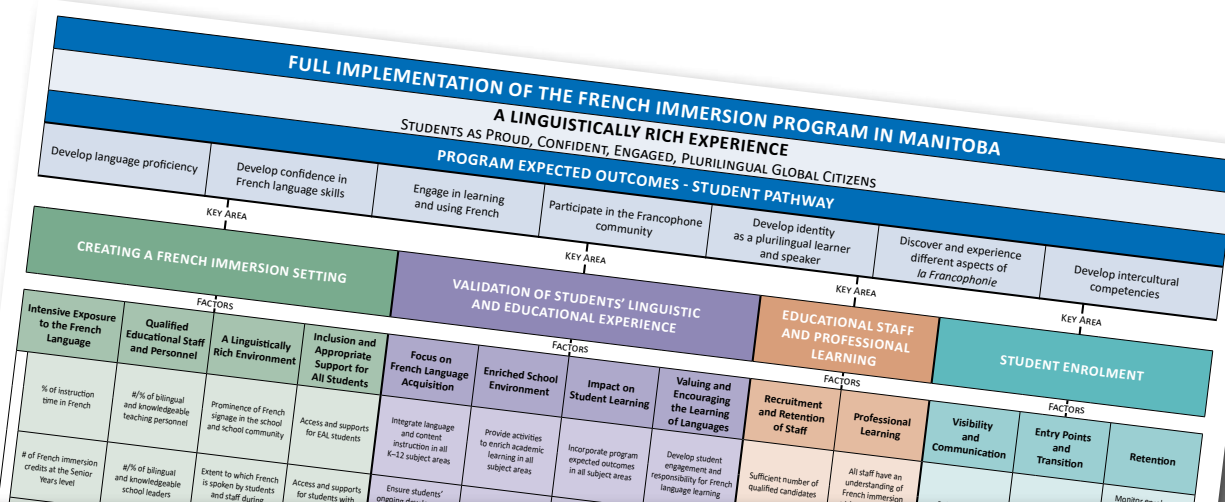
FULL IMPLEMENTATION OF THE FRENCH IMMERSION PROGRAM IN MANITOBA

A LINGUISTICALLY RICH EXPERIENCE

STUDENTS AS PROUD, CONFIDENT, ENGAGED, PLURILINGUAL GLOBAL CITIZENS

PROGRAM EXPECTED OUTCOMES - STUDENT PATHWAY

Develop language proficiency

Develop confidence in French language skills

Engage in learning and using French

Participate in the Francophone community

Develop identity as a plurilingual learner and speaker

Discover and experience different aspects of *la Francophonie*

Develop intercultural competencies

KEY AREA

CREATING A FRENCH IMMERSION SETTING

KEY AREA

VALIDATION OF STUDENTS' LINGUISTIC AND EDUCATIONAL EXPERIENCE

KEY AREA

EDUCATIONAL STAFF AND PROFESSIONAL LEARNING

KEY AREA

STUDENT ENROLMENT

FACTORS

Intensive Exposure to the French Language

Qualified Educational Staff and Personnel

A Linguistically Rich Environment

Inclusion and Appropriate Support for All Students

FACTORS

Focus on French Language Acquisition

Enriched School Environment

Impact on Student Learning

Valuing and Encouraging the Learning of Languages

FACTORS

Recruitment and Retention of Staff

Professional Learning

FACTORS

Visibility and Communication

Entry Points and Transition

Retention

% of instruction time in French

#/% of bilingual and knowledgeable teaching personnel

Prominence of French signage in the school and school community

Access and supports for EAL students

Integrate language and content instruction in all K–12 subject areas

Provide activities to enrich academic learning in all subject areas

Incorporate program expected outcomes in all subject areas

Develop student engagement and responsibility for French language learning

Sufficient number of qualified candidates

All staff have an understanding of French immersion

# of French immersion credits at the Senior Years level

#/% of bilingual and knowledgeable school leaders

Extent to which French is spoken by students and staff during

Access and supports for students with

Ensure students' ongoing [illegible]

Monitor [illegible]